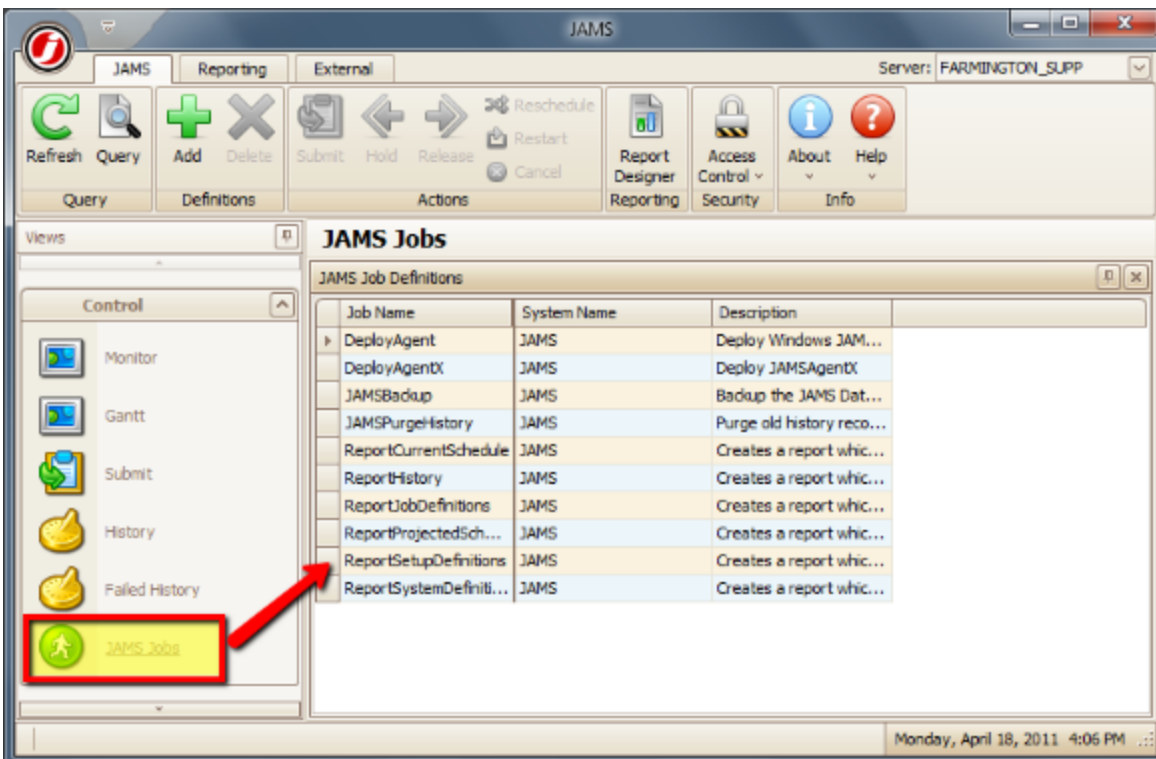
JAMS

JAMS Reporting External

Server: FARMINGTON_SUPP

Refresh Query
Query

Add Delete
Definitions

Submit Hold Release Reschedule Restart Cancel
Actions

Report Designer
Reporting

Access Control
Security

About Help
Info

Views

Control

Monitor

Gantt

Submit

History

Failed History

JAMS Jobs

JAMS Jobs

JAMS Job Definitions

| Job Name | System Name | Description |
|---|---|---|
| DeployAgent | JAMS | Deploy Windows JAM... |
| DeployAgentX | JAMS | Deploy JAMSAgentX |
| JAMSBackup | JAMS | Backup the JAMS Dat... |
| JAMSPurgeHistory | JAMS | Purge old history reco... |
| ReportCurrentSchedule | JAMS | Creates a report whic... |
| ReportHistory | JAMS | Creates a report whic... |
| ReportJobDefinitions | JAMS | Creates a report whic... |
| ReportProjectedSch... | JAMS | Creates a report whic... |
| ReportSetupDefinitions | JAMS | Creates a report whic... |
| ReportSystemDefiniti... | JAMS | Creates a report whic... |

Monday, April 18, 2011 4:06 PM